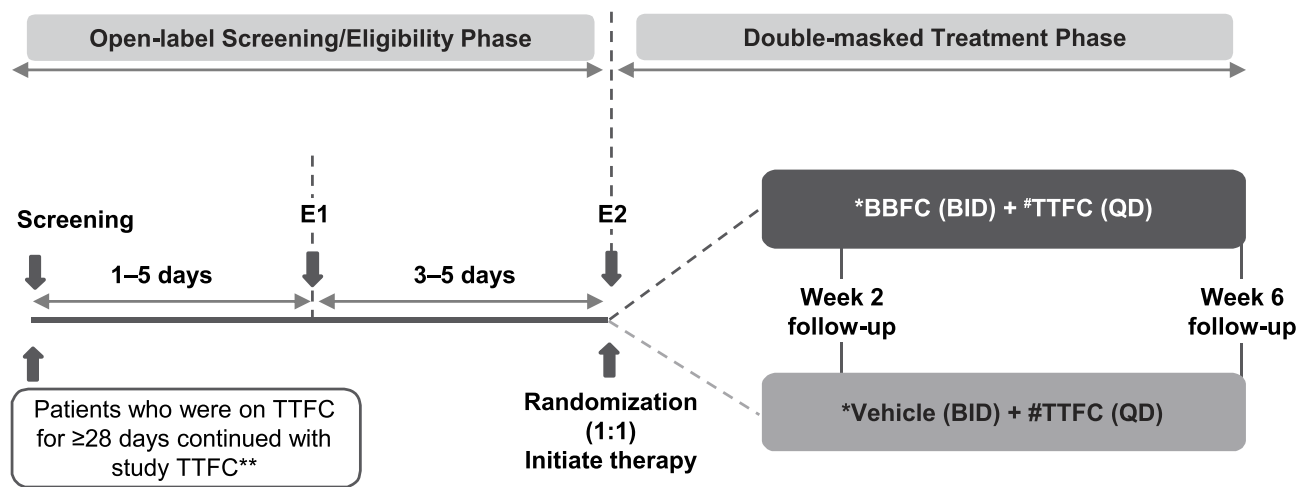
Open-label Screening/Eligibility Phase

Double-masked Treatment Phase

Screening

E1

E2

1–5 days

3–5 days

Patients who were on TTFC for ≥28 days continued with study TTFC**

Randomization (1:1) Initiate therapy

*BBFC (BID) + $^{\#}$TTFC (QD)

Week 2 follow-up

Week 6 follow-up

*Vehicle (BID) + #TTFC (QD)